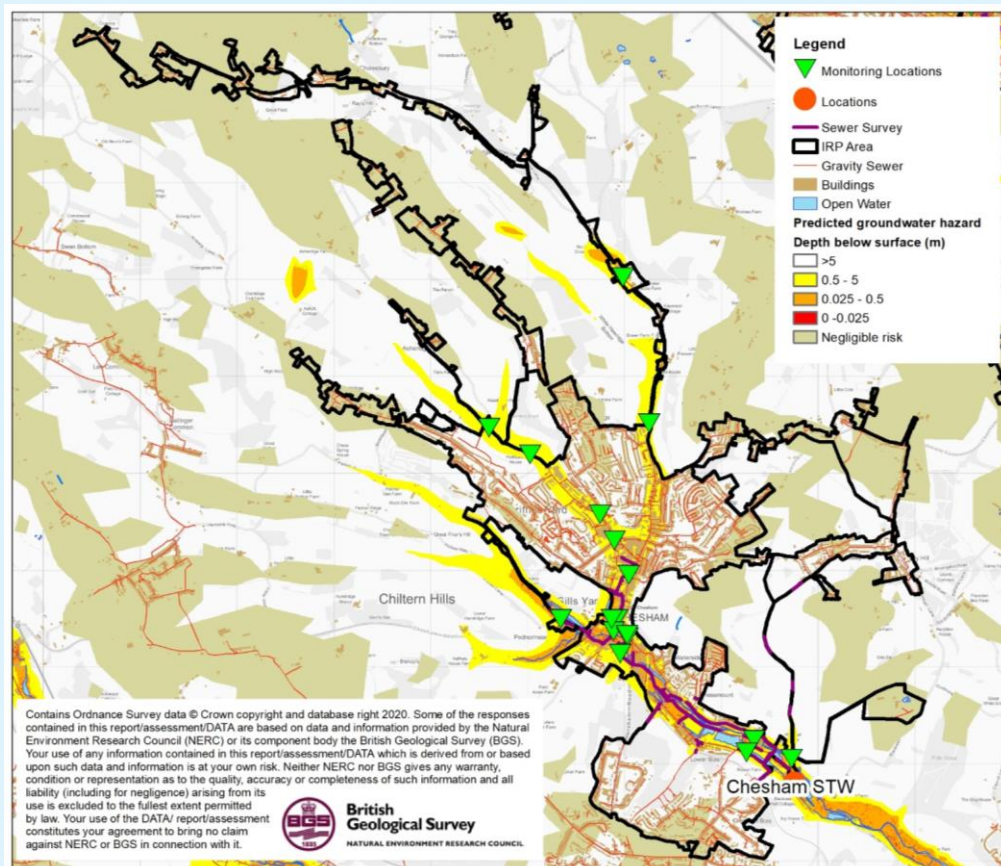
Legend
Monitoring Locations
Locations
Sewer Survey
IRP Area
Gravity Sewer
Buildings
Open Water
Predicted groundwater hazard
Depth below surface (m)
>5
0.5 - 5
0.025 - 0.5
0 -0.025
Negligible risk

Chiltern Hills
Gills Yard
CHESHAM
Chesham STW

Contains Ordnance Survey data © Crown copyright and database right 2020. Some of the responses contained in this report/assessment/DATA are based on data and information provided by the Natural Environment Research Council (NERC) or its component body the British Geological Survey (BGS). Your use of any information contained in this report/assessment/DATA which is derived from or based upon such data and information is at your own risk. Neither NERC nor BGS gives any warranty, condition or representation as to the quality, accuracy or completeness of such information and all liability (including for negligence) arising from its use is excluded to the fullest extent permitted by law. Your use of the DATA/ report/assessment constitutes your agreement to bring no claim against NERC or BGS in connection with it.

BGS 1835
British Geological Survey
NATURAL ENVIRONMENT RESEARCH COUNCIL